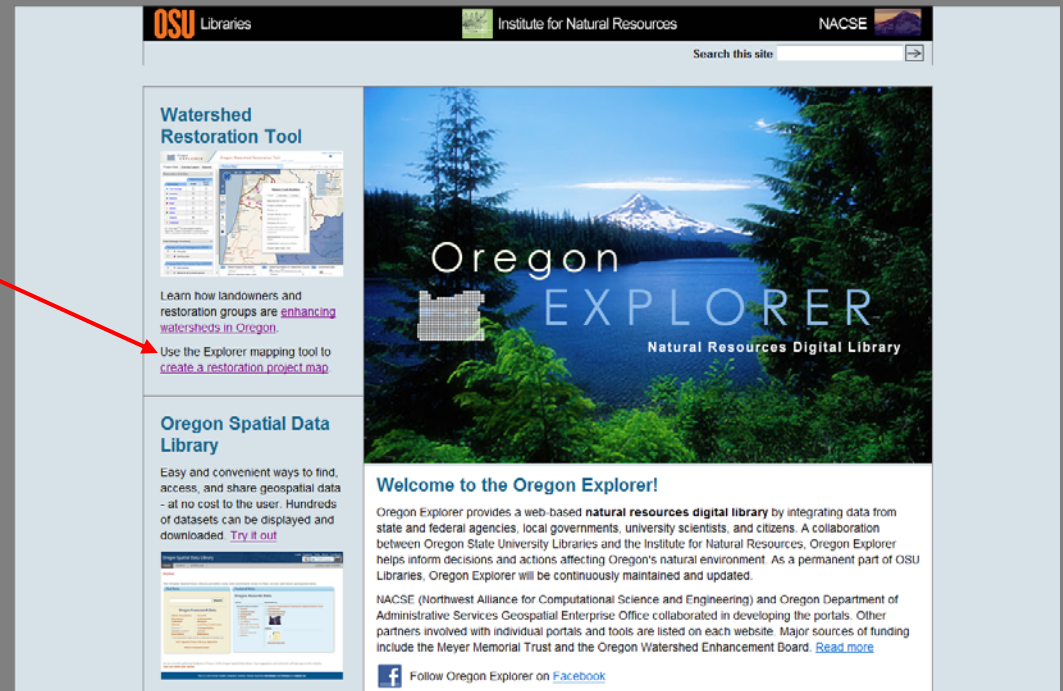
OSU Libraries

Institute for Natural Resources

NACSE

Search this site

Watershed Restoration Tool

Learn how landowners and restoration groups are enhancing watersheds in Oregon.

Use the Explorer mapping tool to create a restoration project map.

Oregon Spatial Data Library

Easy and convenient ways to find, access, and share geospatial data - at no cost to the user. Hundreds of datasets can be displayed and downloaded. Try it out

Oregon EXPLORER

Natural Resources Digital Library

Welcome to the Oregon Explorer!

Oregon Explorer provides a web-based **natural resources digital library** by integrating data from state and federal agencies, local governments, university scientists, and citizens. A collaboration between Oregon State University Libraries and the Institute for Natural Resources, Oregon Explorer helps inform decisions and actions affecting Oregon's natural environment. As a permanent part of OSU Libraries, Oregon Explorer will be continuously maintained and updated.

NACSE (Northwest Alliance for Computational Science and Engineering) and Oregon Department of Administrative Services Geospatial Enterprise Office collaborated in developing the portals. Other partners involved with individual portals and tools are listed on each website. Major sources of funding include the Meyer Memorial Trust and the Oregon Watershed Enhancement Board. Read more

Follow Oregon Explorer on Facebook